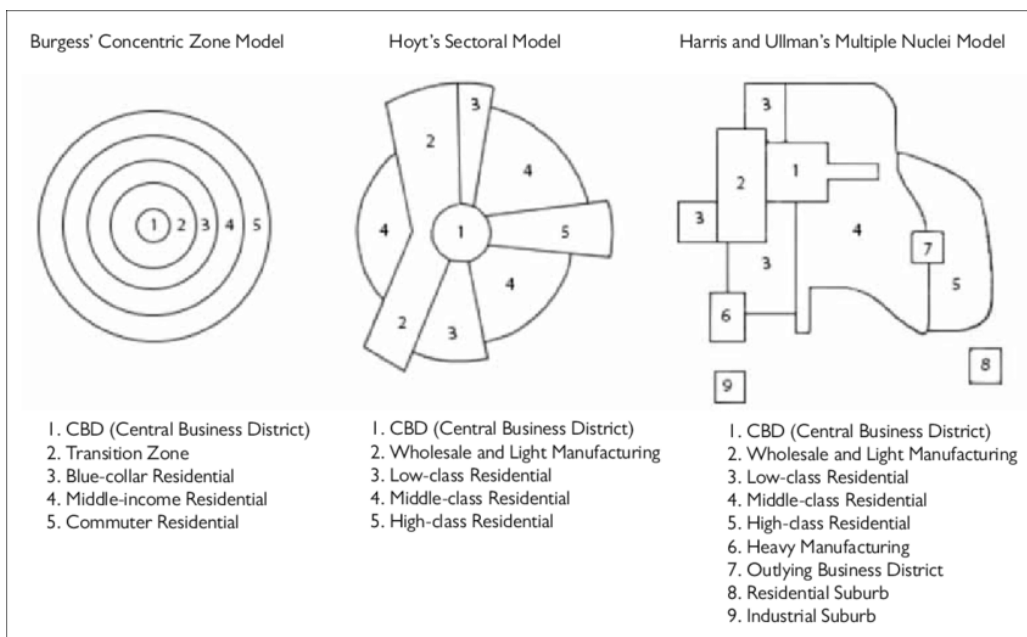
Burgess' Concentric Zone Model

1 2 3 4 5

1. CBD (Central Business District)
2. Transition Zone
3. Blue-collar Residential
4. Middle-income Residential
5. Commuter Residential

Hoyt's Sectoral Model

3 2 4 4 1 5 4 2 3

1. CBD (Central Business District)
2. Wholesale and Light Manufacturing
3. Low-class Residential
4. Middle-class Residential
5. High-class Residential

Harris and Ullman's Multiple Nuclei Model

3 2 1 3 4 3 7 5 6 8 9

1. CBD (Central Business District)
2. Wholesale and Light Manufacturing
3. Low-class Residential
4. Middle-class Residential
5. High-class Residential
6. Heavy Manufacturing
7. Outlying Business District
8. Residential Suburb
9. Industrial Suburb